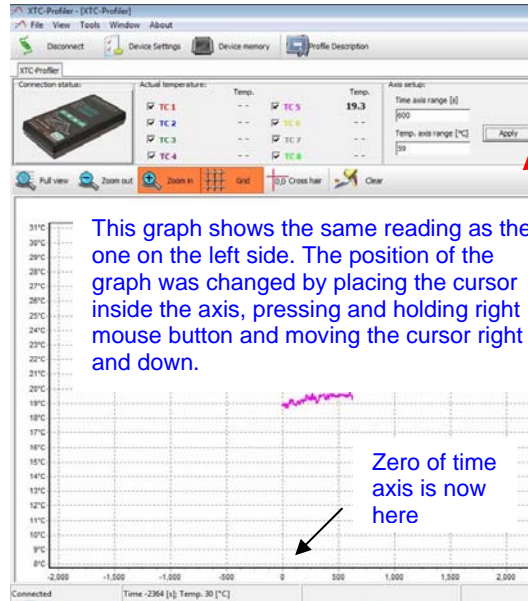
XTC-Profiler - [XTC-Profiler]
File View Tools Window About
Disconnect Device Settings Device memory Profile Description
XTC-Profiler
Connection status:
Actual temperature:
Temp.
Temp.
TC 1 --
TC 2 --
TC 3 --
TC 4 --
TC 5 19.3
TC 6 --
TC 7 --
TC 8 --
Axis setup:
Time axis range [s]
600
Temp. axis range [°C]
59
Apply
Full view Zoom out Zoom in Grid 0,0 Cross hair Clear

This graph shows the same reading as the one on the left side. The position of the graph was changed by placing the cursor inside the axis, pressing and holding right mouse button and moving the cursor right and down.

31°C
30°C
29°C
28°C
27°C
26°C
25°C
24°C
23°C
22°C
21°C
20°C
19°C
18°C
17°C
16°C
15°C
14°C
13°C
12°C
11°C
10°C
9°C
8°C

Zero of time axis is now here

-2,000 -1,500 -1,000 -500 0 500 1,000 1,500 2,000
Connected Time -2364 [s]; Temp. 30 [°C]